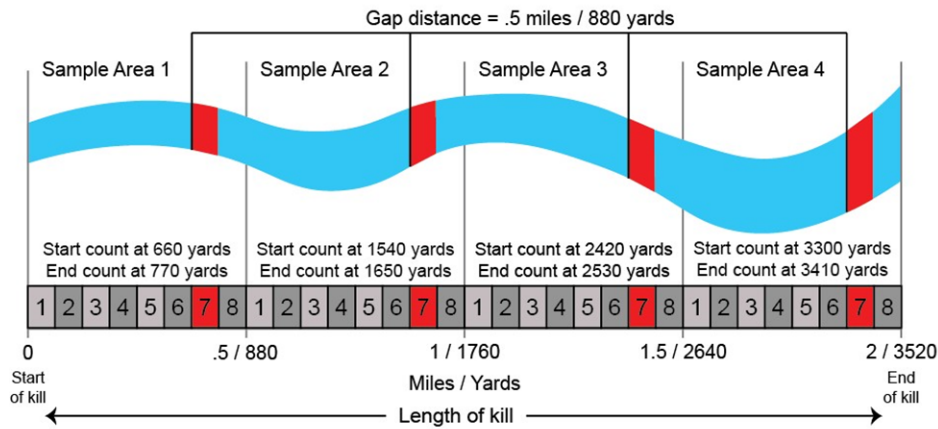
Gap distance = .5 miles / 880 yards

Sample Area 1
Sample Area 2
Sample Area 3
Sample Area 4

Start count at 660 yards
End count at 770 yards

Start count at 1540 yards
End count at 1650 yards

Start count at 2420 yards
End count at 2530 yards

Start count at 3300 yards
End count at 3410 yards

| 1 | 2 | 3 | 4 | 5 | 6 | 7 | 8 | 1 | 2 | 3 | 4 | 5 | 6 | 7 | 8 | 1 | 2 | 3 | 4 | 5 | 6 | 7 | 8 | 1 | 2 | 3 | 4 | 5 | 6 | 7 | 8 |
|---|---|---|---|---|---|---|---|---|---|---|---|---|---|---|---|---|---|---|---|---|---|---|---|---|---|---|---|---|---|---|---|

0
.5 / 880
1 / 1760
1.5 / 2640
2 / 3520

Start of kill
Miles / Yards
End of kill

Length of kill